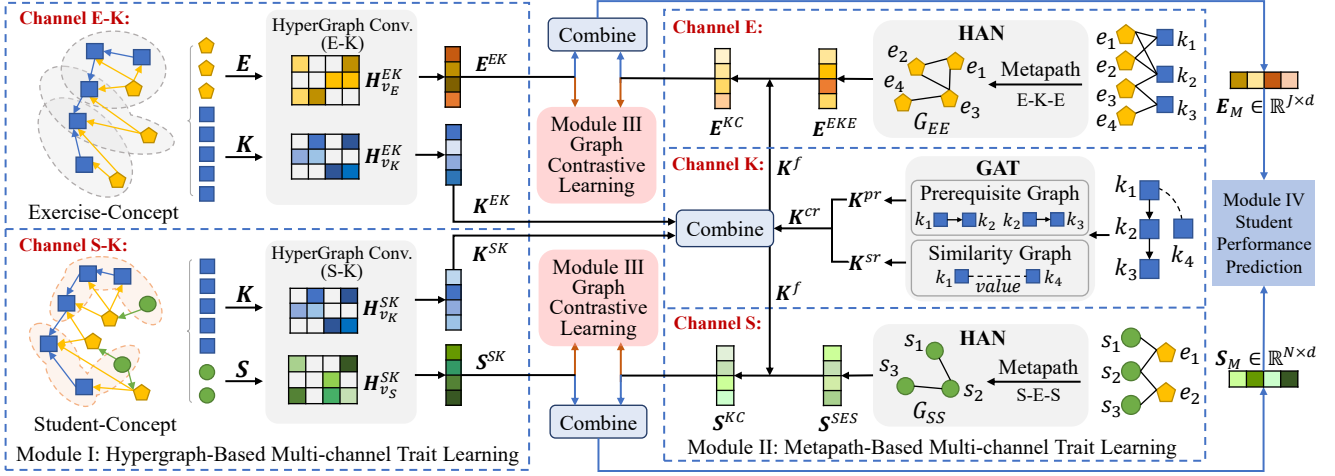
Channel E-K:

Exercise-Concept

HyperGraph Conv. (E-K)

$\boldsymbol{E}$

$\boldsymbol{H}_{v_E}^{EK}$

$\boldsymbol{K}$

$\boldsymbol{H}_{v_K}^{EK}$

$\boldsymbol{E}^{EK}$

$\boldsymbol{K}^{EK}$

Combine

Module III Graph Contrastive Learning

Channel E:

$\boldsymbol{E}^{KC}$

$\boldsymbol{E}^{EKE}$

HAN

$e_2$ $e_1$ $e_4$ $e_3$

$G_{EE}$

Metapath E-K-E

$e_1$ $e_2$ $e_3$ $e_4$ $k_1$ $k_2$ $k_3$

$\boldsymbol{E}_M \in \mathbb{R}^{J\times d}$

Channel K:

$\boldsymbol{K}^f$

Combine

$\boldsymbol{K}^{cr}$

$\boldsymbol{K}^{pr}$

$\boldsymbol{K}^{sr}$

GAT

Prerequisite Graph

$k_1$ $k_2$ $k_2$ $k_3$

Similarity Graph

$k_1$ value $k_4$

$k_1$ $k_2$ $k_3$ $k_4$

Module IV Student Performance Prediction

Channel S-K:

Student-Concept

HyperGraph Conv. (S-K)

$\boldsymbol{K}$

$\boldsymbol{H}_{v_K}^{SK}$

$\boldsymbol{S}$

$\boldsymbol{H}_{v_S}^{SK}$

$\boldsymbol{K}^{SK}$

$\boldsymbol{S}^{SK}$

Module III Graph Contrastive Learning

Combine

$\boldsymbol{K}^f$

Channel S:

$\boldsymbol{S}^{KC}$

$\boldsymbol{S}^{SES}$

HAN

$s_1$ $s_3$ $s_2$

$G_{SS}$

Metapath S-E-S

$s_1$ $s_2$ $s_3$ $e_1$ $e_2$

$\boldsymbol{S}_M \in \mathbb{R}^{N\times d}$

Module I: Hypergraph-Based Multi-channel Trait Learning

Module II: Metapath-Based Multi-channel Trait Learning